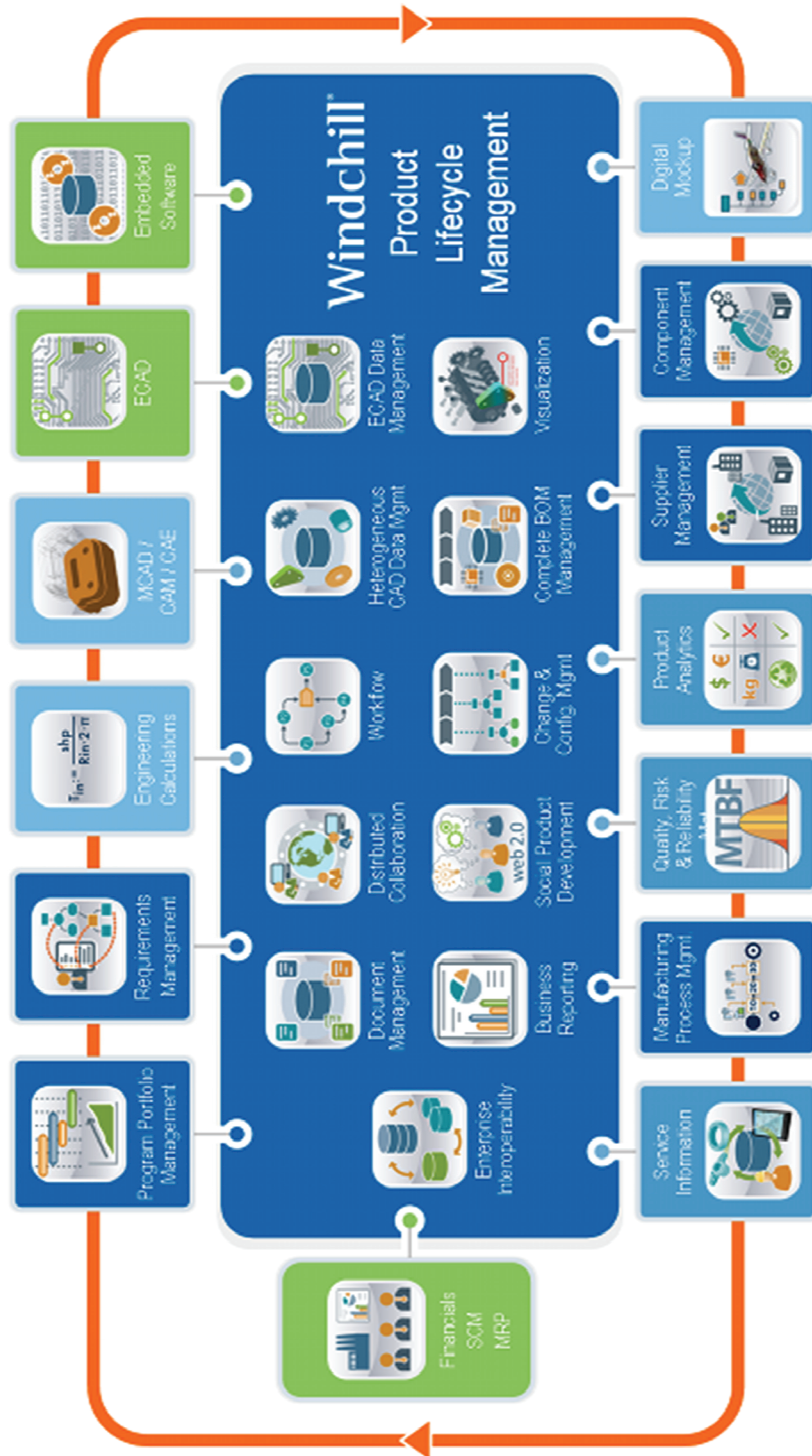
Windchill®
Product Lifecycle Management

Embedded Software

ECAD

MCAD / CAM / CAE

Engineering Calculations

$T_{in}=\frac{shp}{Rin \cdot 2 \cdot \pi}$

Requirements Management

Program Portfolio Management

ECAD Data Management

Visualization

Heterogeneous CAD Data Mgmt

Complete BOM Management

Workflow

Change & Config. Mgmt

Distributed Collaboration

web 2.0

Social Product Development

Document Management

Business Reporting

Enterprise Interoperability

Financials SCM MRP

Digital Mockup

Component Management

Supplier Management

Product Analytics

$ € kg

Quality, Risk & Reliability Mgt

MTBF

Manufacturing Process Mgmt

Service Information